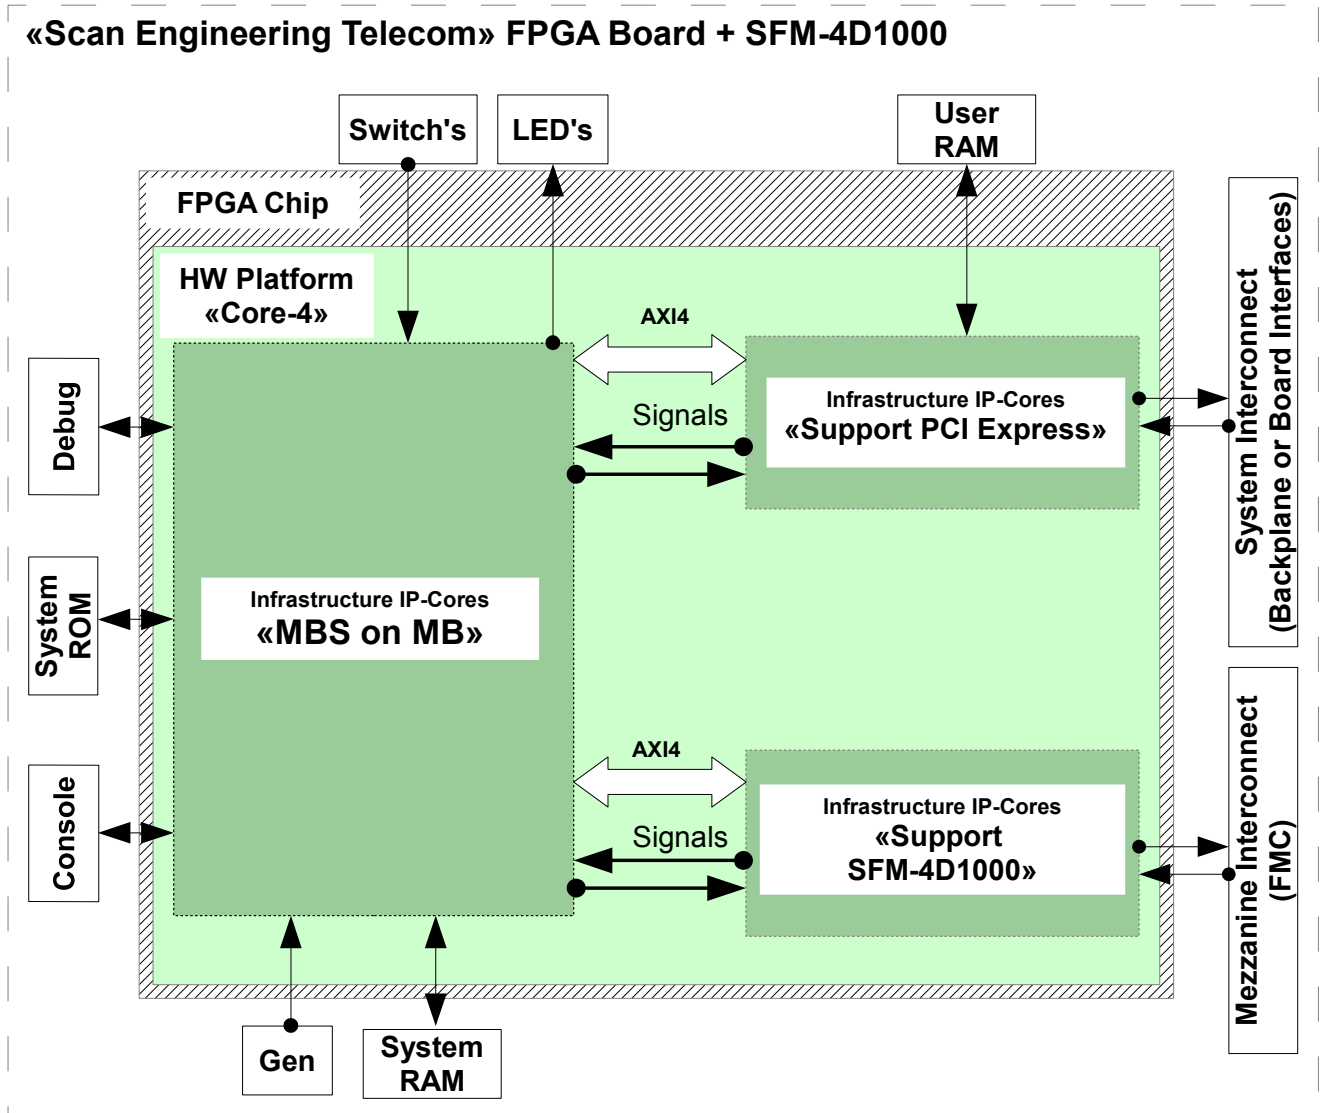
«Scan Engineering Telecom» FPGA Board + SFM-4D1000

Switch's

LED's

User RAM

FPGA Chip

HW Platform «Core-4»

AXI4

Infrastructure IP-Cores «Support PCI Express»

Signals

System Interconnect (Backplane or Board Interfaces)

Debug

System ROM

Infrastructure IP-Cores «MBS on MB»

AXI4

Infrastructure IP-Cores «Support SFM-4D1000»

Signals

Mezzanine Interconnect (FMC)

Console

Gen

System RAM